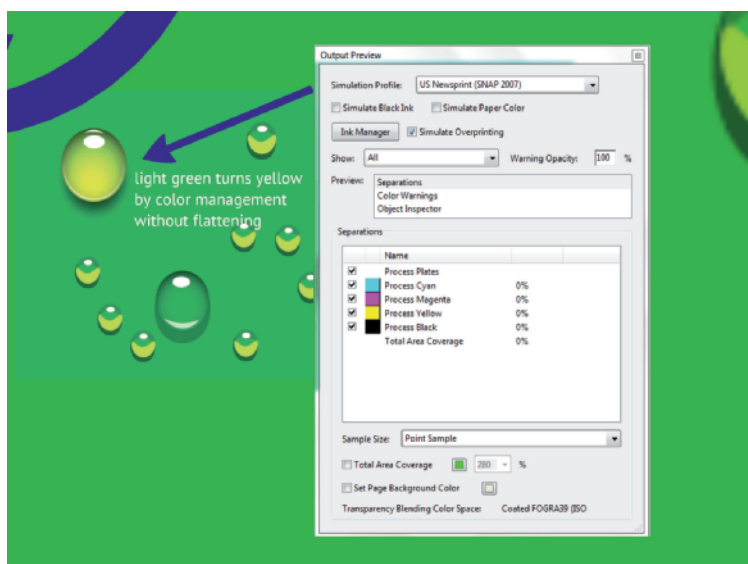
light green turns yellow by color management without flattening

Output Preview

Simulation Profile: US Newsprint (SNAP 2007)

Simulate Black Ink
Simulate Paper Color

Ink Manager
Simulate Overprinting

Show: All
Warning Opacity: 100 %

Preview:
Separations
Color Warnings
Object Inspector

Separations

| | | Name | |
|---|---|---|---|
| ☑ | | Process Plates | |
| ☑ | | Process Cyan | 0% |
| ☑ | | Process Magenta | 0% |
| ☑ | | Process Yellow | 0% |
| ☑ | | Process Black | 0% |
| | | Total Area Coverage | 0% |

Sample Size: Point Sample

Total Area Coverage 280 %

Set Page Background Color

Transparency Blending Color Space: Coated FOGRA39 (ISO